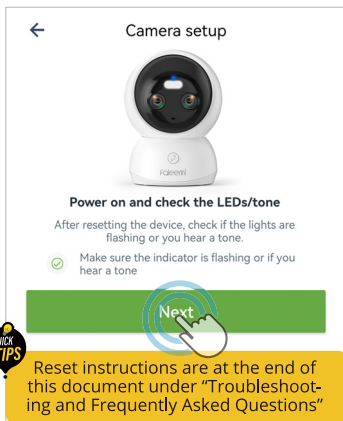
←

Camera setup

Faleemi

Power on and check the LEDs/tone

After resetting the device, check if the lights are flashing or you hear a tone.

Make sure the indicator is flashing or if you hear a tone

Next

QUICK TIPS

Reset instructions are at the end of this document under "Troubleshooting and Frequently Asked Questions"